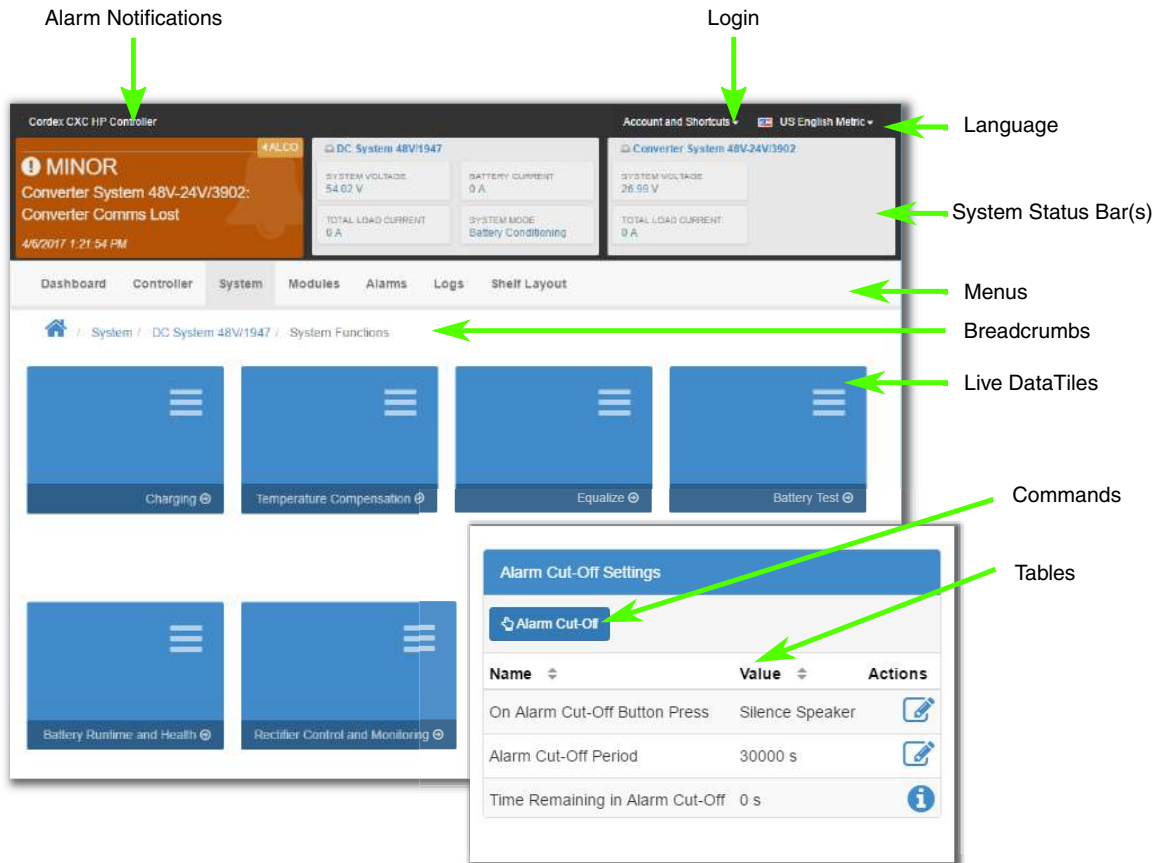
Alarm Notifications

Login

Cordex CXC HP Controller

Account and Shortcuts

US English Metric

Language

ALCO

MINOR

Converter System 48V-24V/3902: Converter Comms Lost

4/6/2017 1:21:54 PM

DC System 48V/1947

SYSTEM VOLTAGE
54.02 V

BATTERY CURRENT
0 A

TOTAL LOAD CURRENT
0 A

SYSTEM MODE
Battery Conditioning

Converter System 48V-24V/3902

SYSTEM VOLTAGE
26.99 V

TOTAL LOAD CURRENT
0 A

System Status Bar(s)

Dashboard Controller System Modules Alarms Logs Shelf Layout

Menus

/ System / DC System 48V/1947 / System Functions

Breadcrumbs

Live DataTiles

Charging

Temperature Compensation

Equalize

Battery Test

Commands

Tables

Alarm Cut-Off Settings

Alarm Cut-Off

| Name | Value | Actions |
|---|---|---|
| On Alarm Cut-Off Button Press | Silence Speaker | |
| Alarm Cut-Off Period | 30000 s | |
| Time Remaining in Alarm Cut-Off | 0 s | |

Battery Runtime and Health

Rectifier Control and Monitoring